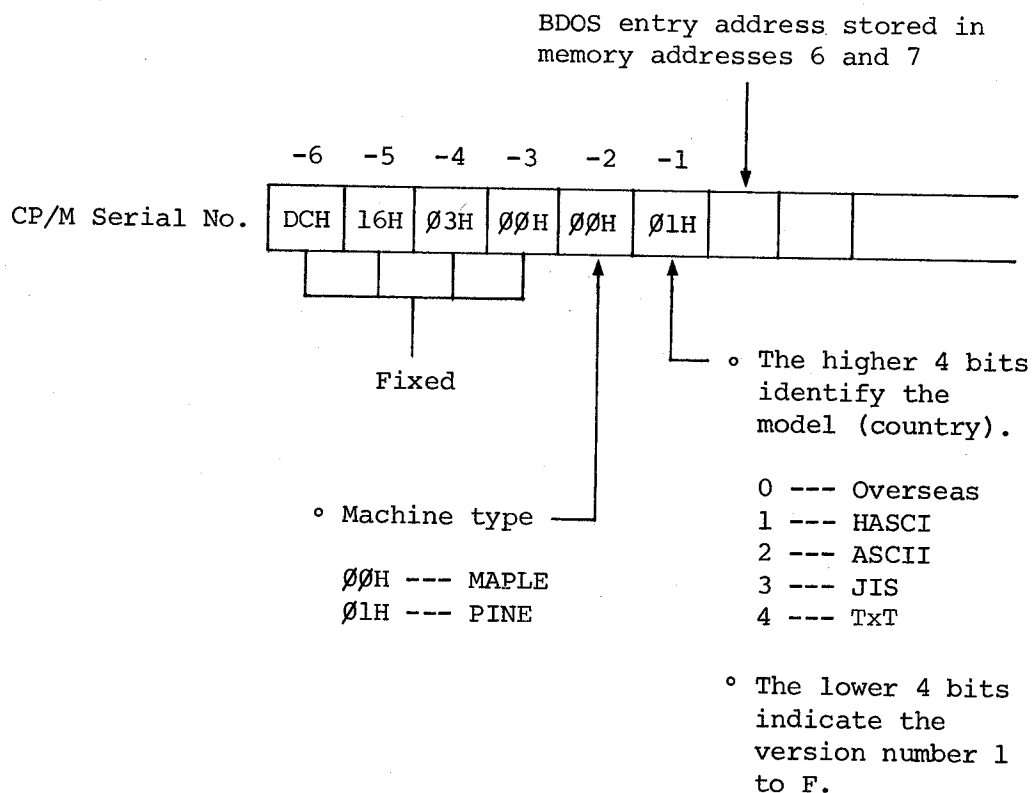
BDOS entry address stored in memory addresses 6 and 7

| -6 | -5 | -4 | -3 | -2 | -1 | | |
|---|---|---|---|---|---|---|---|
| DCH | 16H | Ø3H | ØØH | ØØH | Ø1H | | |

CP/M Serial No.

Fixed

° Machine type

ØØH --- MAPLE
Ø1H --- PINE

° The higher 4 bits identify the model (country).

0 --- Overseas
1 --- HASCI
2 --- ASCII
3 --- JIS
4 --- TxT

° The lower 4 bits indicate the version number 1 to F.